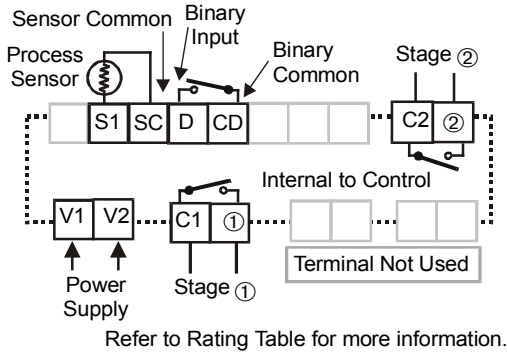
Sensor Common

Binary Input

Binary Common

Process Sensor

Stage ②

S1

SC

D

CD

C2

②

Internal to Control

V1

V2

C1

①

Terminal Not Used

Power Supply

Stage ①

Refer to Rating Table for more information.